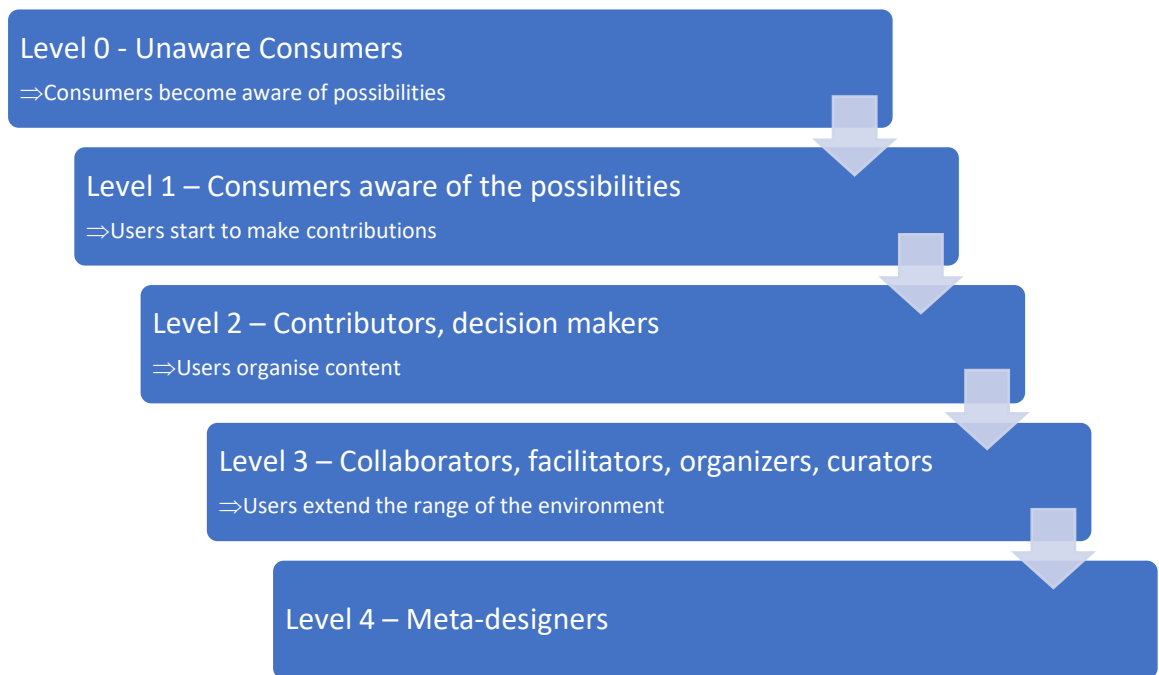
Level 0 - Unaware Consumers
⇒Consumers become aware of possibilities

Level 1 – Consumers aware of the possibilities
⇒Users start to make contributions

Level 2 – Contributors, decision makers
⇒Users organise content

Level 3 – Collaborators, facilitators, organizers, curators
⇒Users extend the range of the environment

Level 4 – Meta-designers